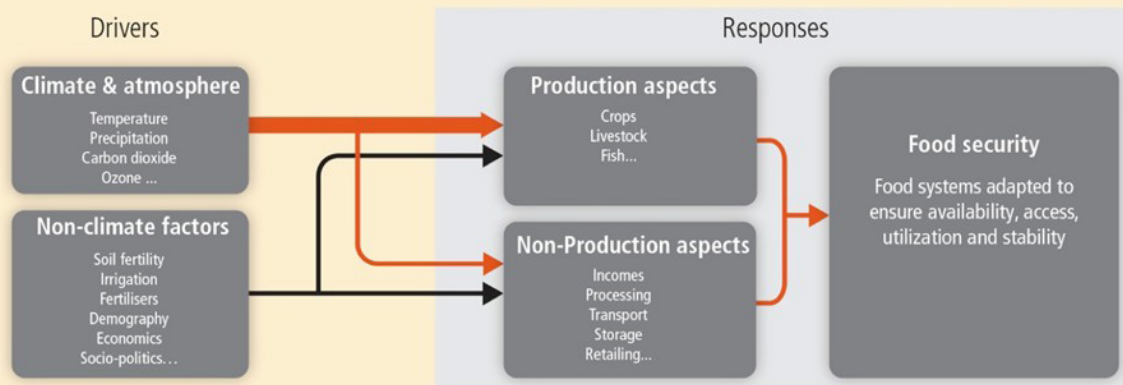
Drivers

Climate & atmosphere
Temperature
Precipitation
Carbon dioxide
Ozone ...

Non-climate factors
Soil fertility
Irrigation
Fertilisers
Demography
Economics
Socio-politics...

Responses

Production aspects
Crops
Livestock
Fish...

Non-Production aspects
Incomes
Processing
Transport
Storage
Retailing...

Food security
Food systems adapted to ensure availability, access, utilization and stability